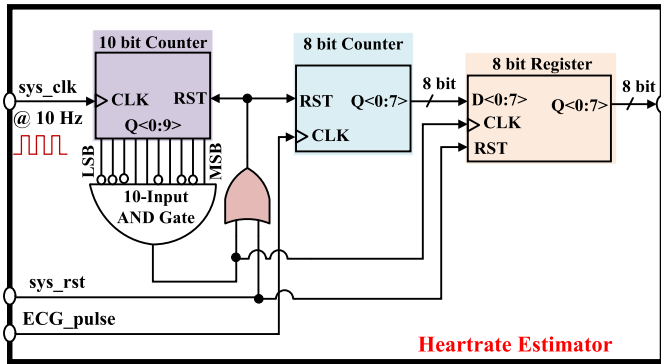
10 bit Counter

CLK

RST

Q<0:9>

LSB

MSB

10-Input AND Gate

8 bit Counter

RST

Q<0:7>

CLK

8 bit

8 bit Register

D<0:7>

Q<0:7>

CLK

RST

8 bit

sys_clk

@ 10 Hz

sys_rst

ECG_pulse

Heartrate Estimator